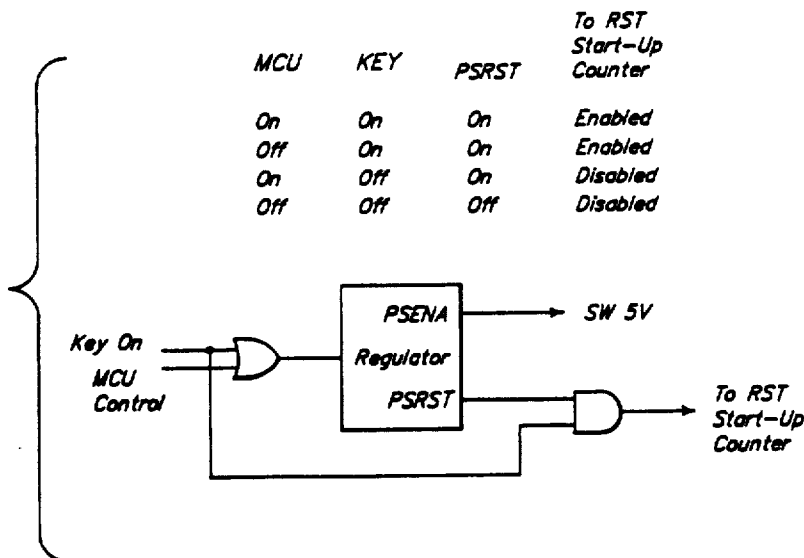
| MCU | KEY | PSRST | To RST Start-Up Counter |
|---|---|---|---|
| On | On | On | Enabled |
| Off | On | On | Enabled |
| On | Off | On | Disabled |
| Off | Off | Off | Disabled |

PSENA
Regulator
PSRST

SW 5V

Key On
MCU Control

To RST Start-Up Counter